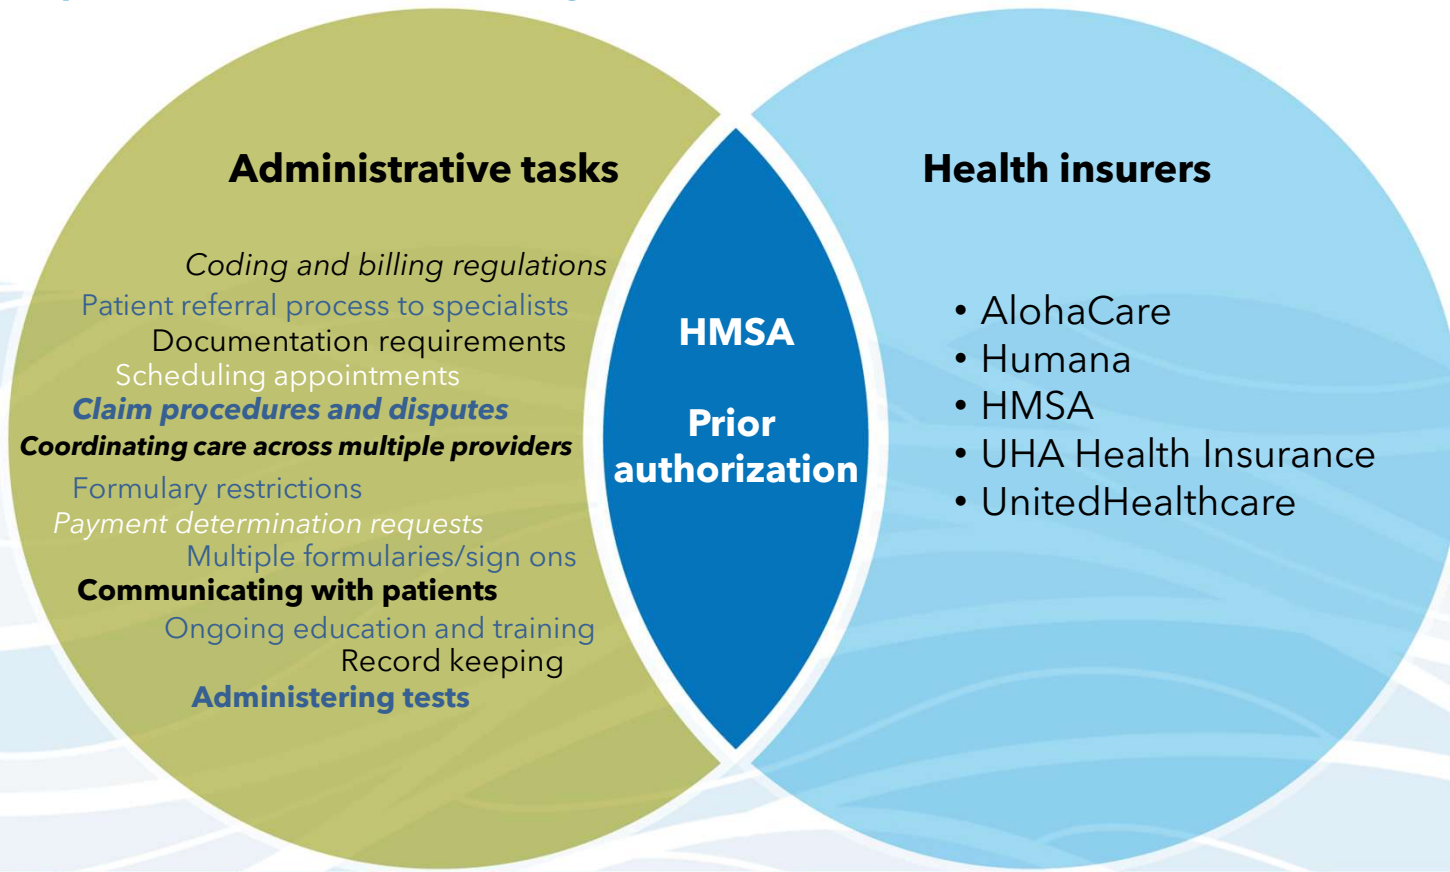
Administrative tasks

Coding and billing regulations
Patient referral process to specialists
Documentation requirements
Scheduling appointments
Claim procedures and disputes
Coordinating care across multiple providers
Formulary restrictions
Payment determination requests
Multiple formularies/sign ons
Communicating with patients
Ongoing education and training
Record keeping
Administering tests

HMSA

Prior authorization

Health insurers

• AlohaCare
• Humana
• HMSA
• UHA Health Insurance
• UnitedHealthcare